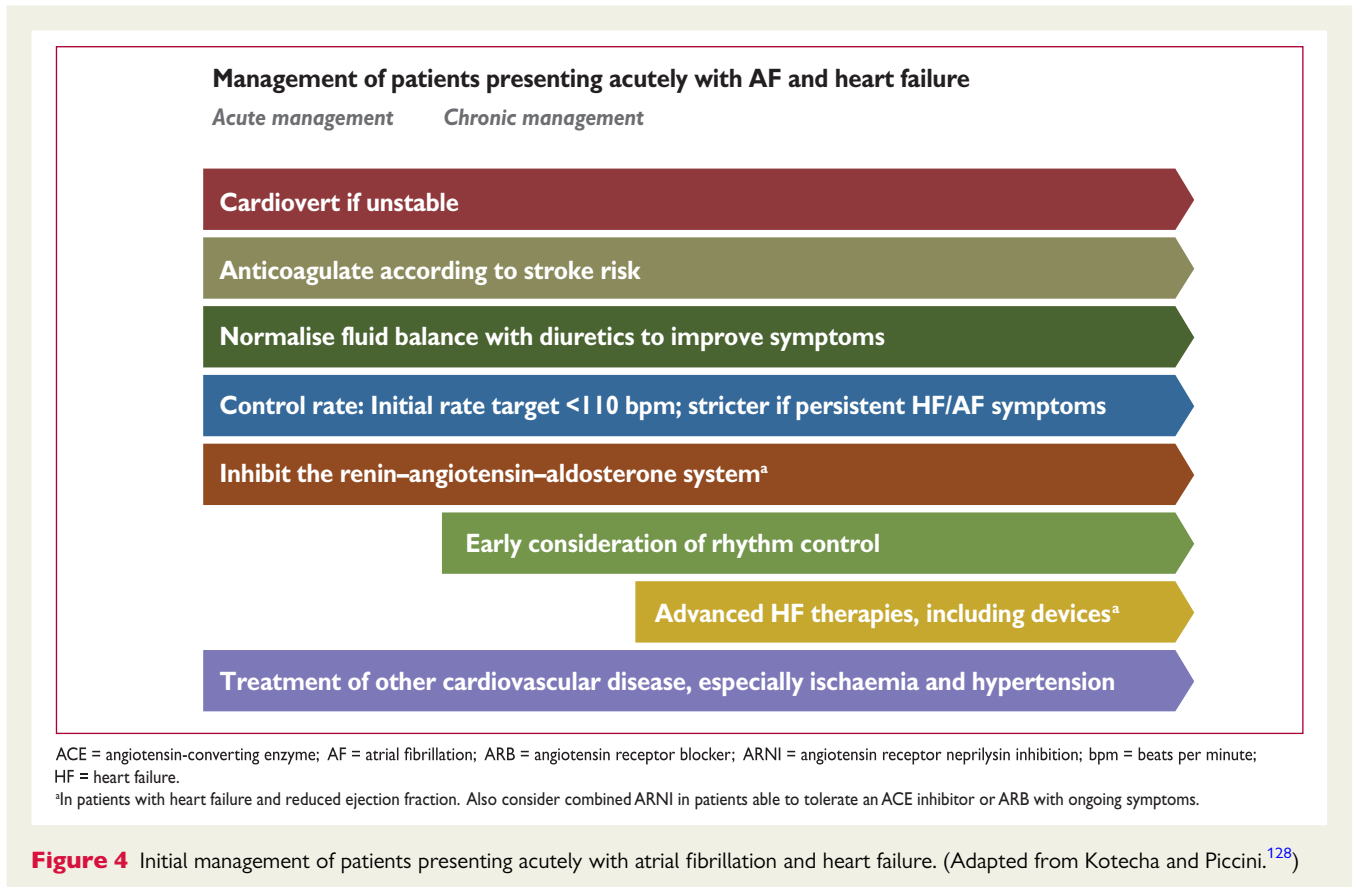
Management of patients presenting acutely with AF and heart failure

Acute management Chronic management

Cardiovert if unstable

Anticoagulate according to stroke risk

Normalise fluid balance with diuretics to improve symptoms

Control rate: Initial rate target <110 bpm; stricter if persistent HF/AF symptoms

Inhibit the renin–angiotensin–aldosterone system$^a$

Early consideration of rhythm control

Advanced HF therapies, including devices$^a$

Treatment of other cardiovascular disease, especially ischaemia and hypertension

ACE = angiotensin-converting enzyme; AF = atrial fibrillation; ARB = angiotensin receptor blocker; ARNI = angiotensin receptor neprilysin inhibition; bpm = beats per minute; HF = heart failure.

$^a$In patients with heart failure and reduced ejection fraction. Also consider combined ARNI in patients able to tolerate an ACE inhibitor or ARB with ongoing symptoms.

Figure 4 Initial management of patients presenting acutely with atrial fibrillation and heart failure. (Adapted from Kotecha and Piccini.$^{128}$)